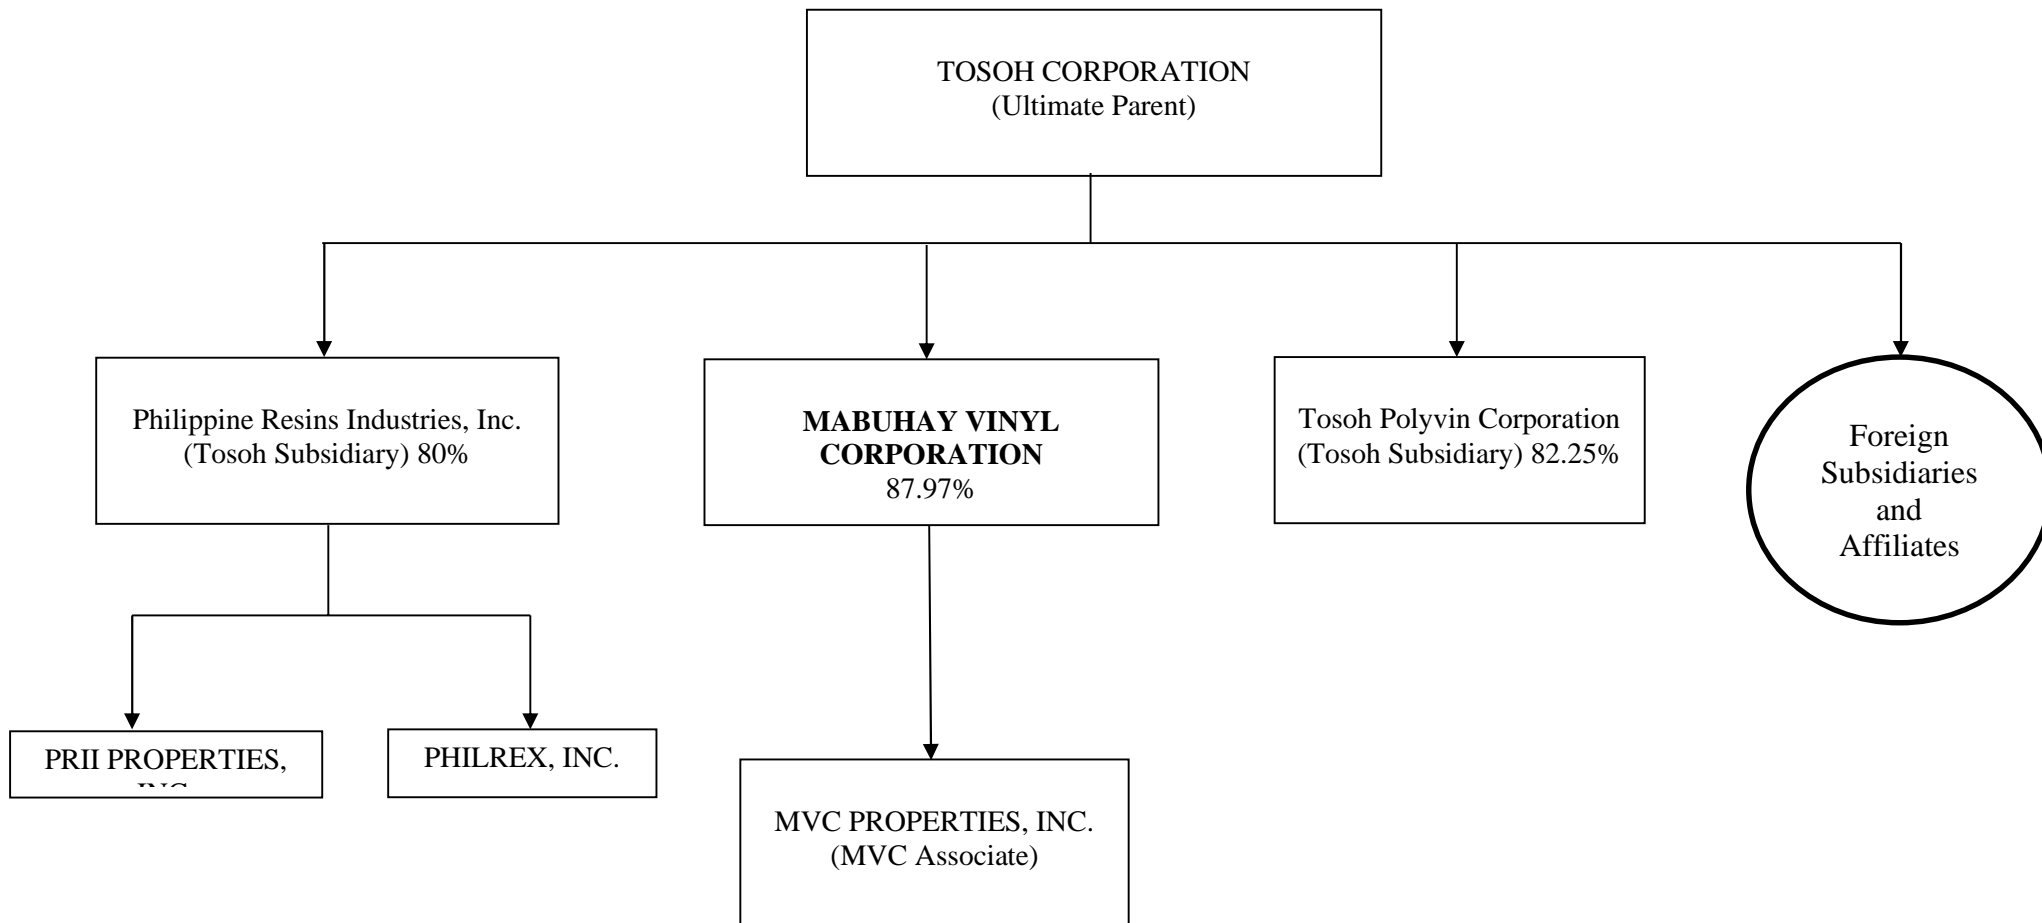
TOSOH CORPORATION
(Ultimate Parent)

Philippine Resins Industries, Inc.
(Tosoh Subsidiary) 80%

**MABUHAY VINYL CORPORATION**
87.97%

Tosoh Polyvin Corporation
(Tosoh Subsidiary) 82.25%

Foreign Subsidiaries and Affiliates

PRII PROPERTIES, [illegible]

PHILREX, INC.

MVC PROPERTIES, INC.
(MVC Associate)